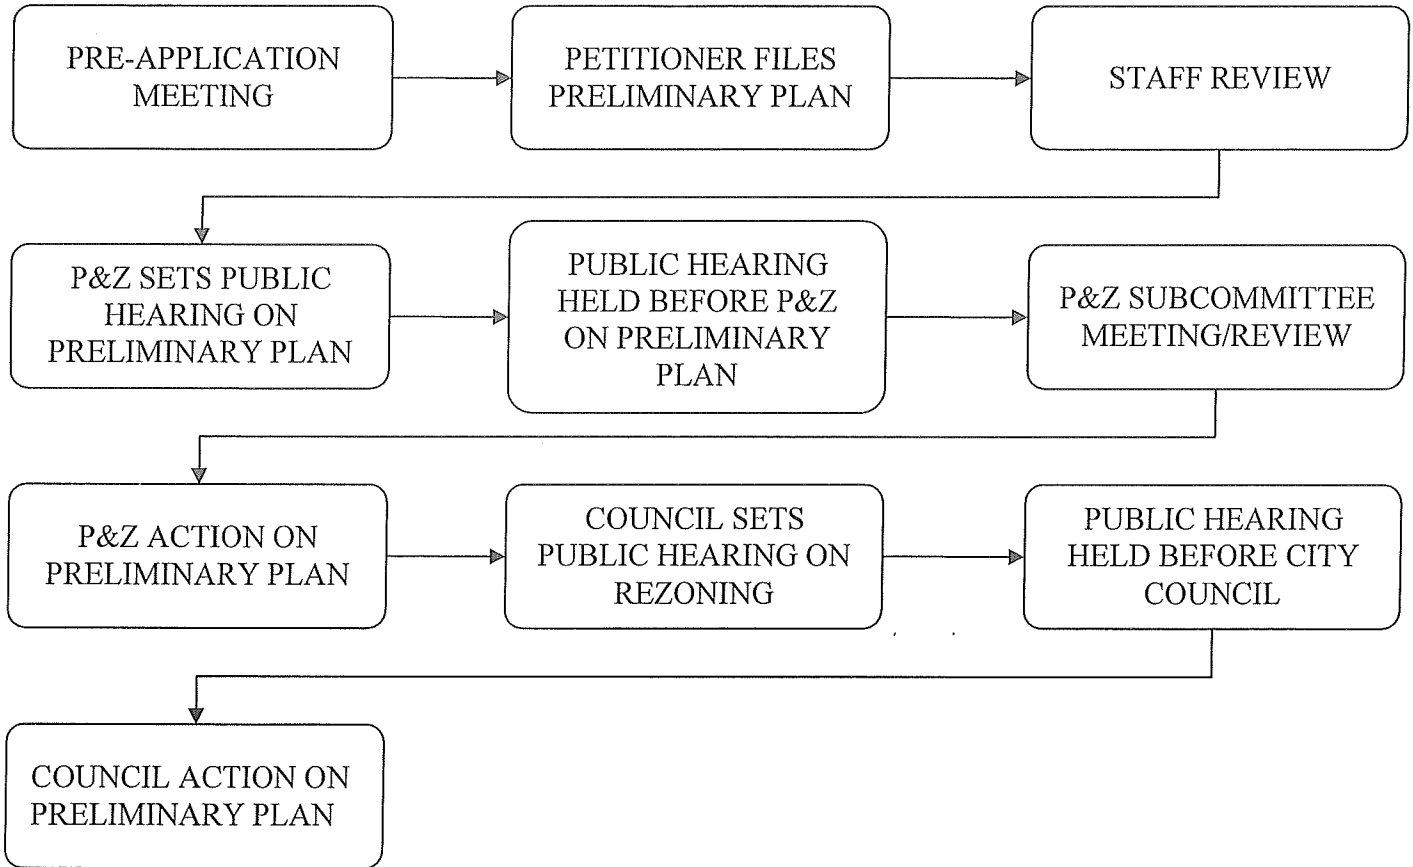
PRE-APPLICATION MEETING

PETITIONER FILES PRELIMINARY PLAN

STAFF REVIEW

P&Z SETS PUBLIC HEARING ON PRELIMINARY PLAN

PUBLIC HEARING HELD BEFORE P&Z ON PRELIMINARY PLAN

P&Z SUBCOMMITTEE MEETING/REVIEW

P&Z ACTION ON PRELIMINARY PLAN

COUNCIL SETS PUBLIC HEARING ON REZONING

PUBLIC HEARING HELD BEFORE CITY COUNCIL

COUNCIL ACTION ON PRELIMINARY PLAN